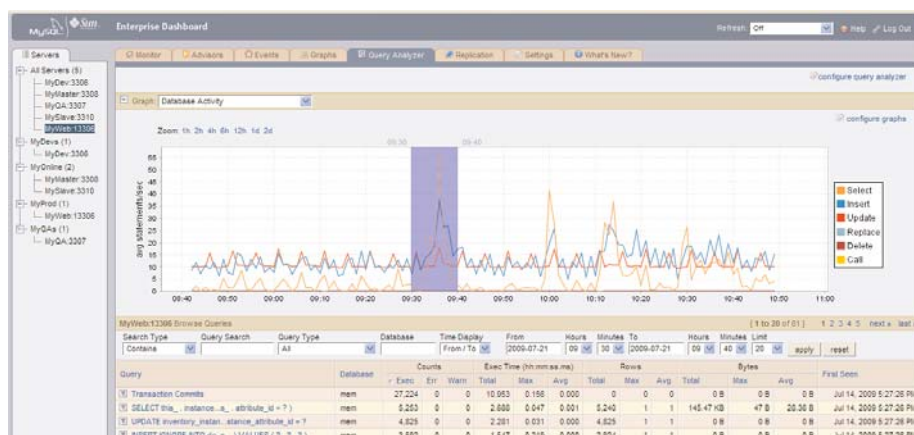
MySQL Sun Enterprise Dashboard

Refresh: Off Help Log Out

Servers

All Servers (5)
MyDev:3306
MyMaster:3306
MyQA:3307
MySlave:3310
MyWeb:13306
MyDevs (1)
MyDev:3306
MyOnline (2)
MyMaster:3306
MySlave:3310
MyProd (1)
MyWeb:13306
MyQAs (1)
MyQA:3307

Monitor | Advisors | Events | Graphs | Query Analyzer | Replication | Settings | What's New?

configure query analyzer

Graph: Database Activity

configure graphs

Zoom: 1h 2h 4h 6h 12h 1d 2d

09:30 09:40

avg statements/sec

55
50
45
40
35
30
25
20
15
10
5
0

09:40 09:50 09:00 09:10 09:20 09:30 09:40 09:50 10:00 10:10 10:20 10:30 10:40 10:50 11:00

Select
Insert
Update
Replace
Delete
Call

MyWeb:13306 Browse Queries [1 to 20 of 81] 1 2 3 4 5 next » last

| Search Type | Query Search | Query Type | Database | Time Display | From | Hours | Minutes | To | Hours | Minutes | Limit | | |
|---|---|---|---|---|---|---|---|---|---|---|---|---|---|
| Contains | | All | | From / To | 2009-07-21 | 09 | 30 | 2009-07-21 | 09 | 40 | 20 | apply | reset |

| Query | Database | Counts Exec | Err | Warn | Exec Time (hh:mm:ss.ms) Total | Max | Avg | Rows Total | Max | Avg | Bytes Total | Max | Avg | First Seen |
|---|---|---|---|---|---|---|---|---|---|---|---|---|---|---|
| Transaction Commits | mem | 27,224 | 0 | 0 | 10.953 | 0.158 | 0.000 | 0 | 0 | 0 | 0 B | 0 B | 0 B | Jul 14, 2009 5:27:26 PM |
| SELECT this_ . instance...a_ . attribute_id = ? ) | mem | 5,253 | 0 | 0 | 2.880 | 0.047 | 0.001 | 5,240 | 1 | 1 | 145.47 KB | 47 B | 28.38 B | Jul 14, 2009 5:27:26 PM |
| UPDATE inventory_instan...stance_attribute_id = ? | mem | 4,825 | 0 | 0 | 2.281 | 0.031 | 0.000 | 4,825 | 1 | 1 | 0 B | 0 B | 0 B | Jul 14, 2009 5:27:26 PM |
| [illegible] | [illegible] | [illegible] | | | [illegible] | | | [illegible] | | | | | | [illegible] |